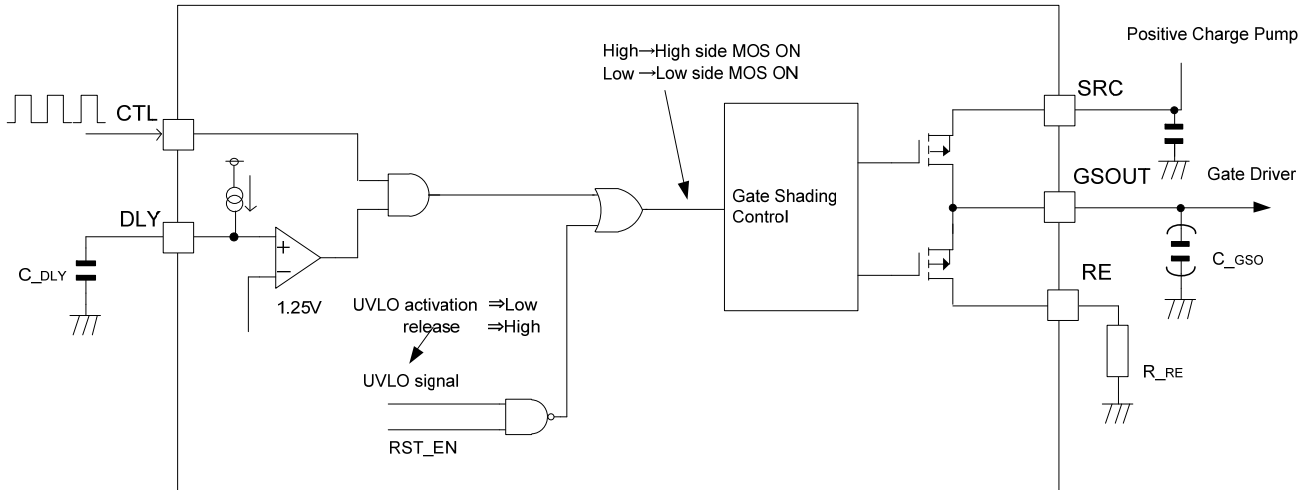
Positive Charge Pump

High→High side MOS ON
Low →Low side MOS ON

CTL

SRC

GSOUT

Gate Driver

DLY

Gate Shading Control

C_DLY

+

−

1.25V

RE

C_GSO

UVLO activation ⇒Low
release ⇒High

UVLO signal

R_RE

RST_EN